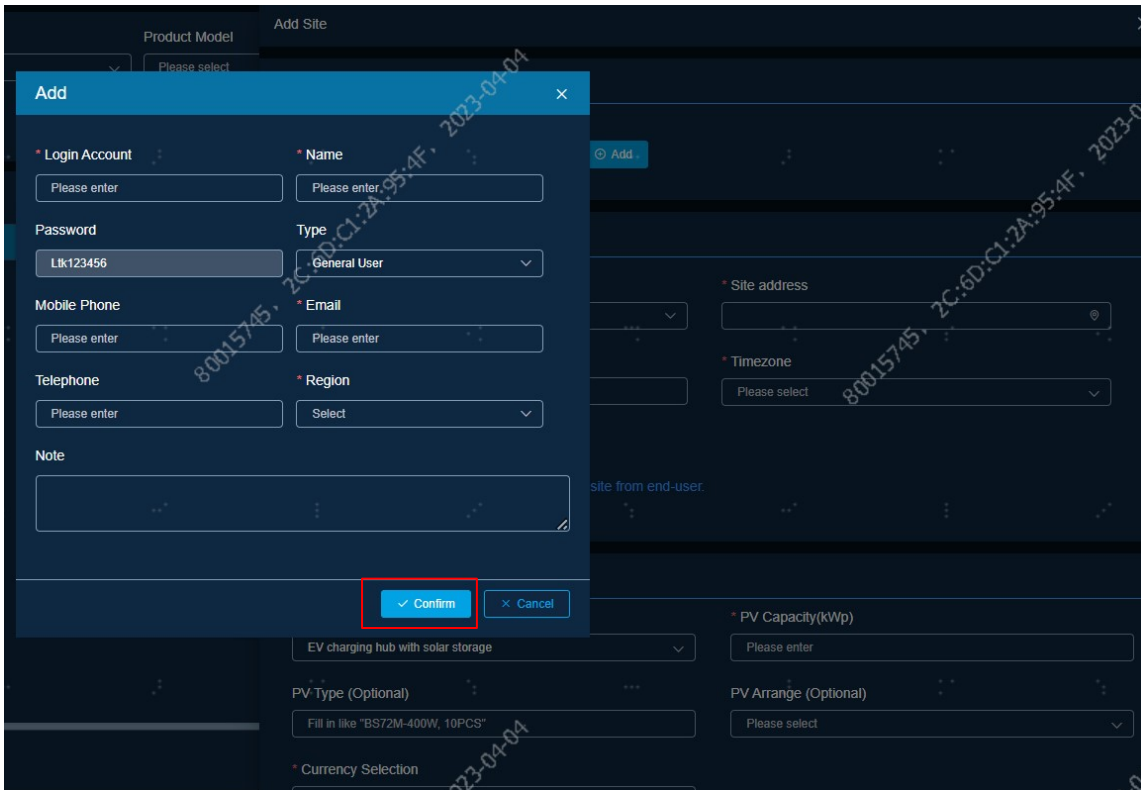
Product Model

Please select

Add Site

Add

* Login Account

Please enter

* Name

Please enter

Password

Ltk123456

Type

General User

Mobile Phone

Please enter

* Email

Please enter

Telephone

Please enter

* Region

Select

Note

Confirm

Cancel

Add

* Site address

* Timezone

Please select

site from end-user.

* PV Capacity(kWp)

Please enter

EV charging hub with solar storage

PV Type (Optional)

Fill in like "BS72M-400W, 10PCS"

PV Arrange (Optional)

Please select

* Currency Selection

2023-04-04

80015745, 2C:6D:C1:2A:95:4F, 2023-04-04

80015745, 2C:6D:C1:2A:95:4F, 2023-0

2023-04-04